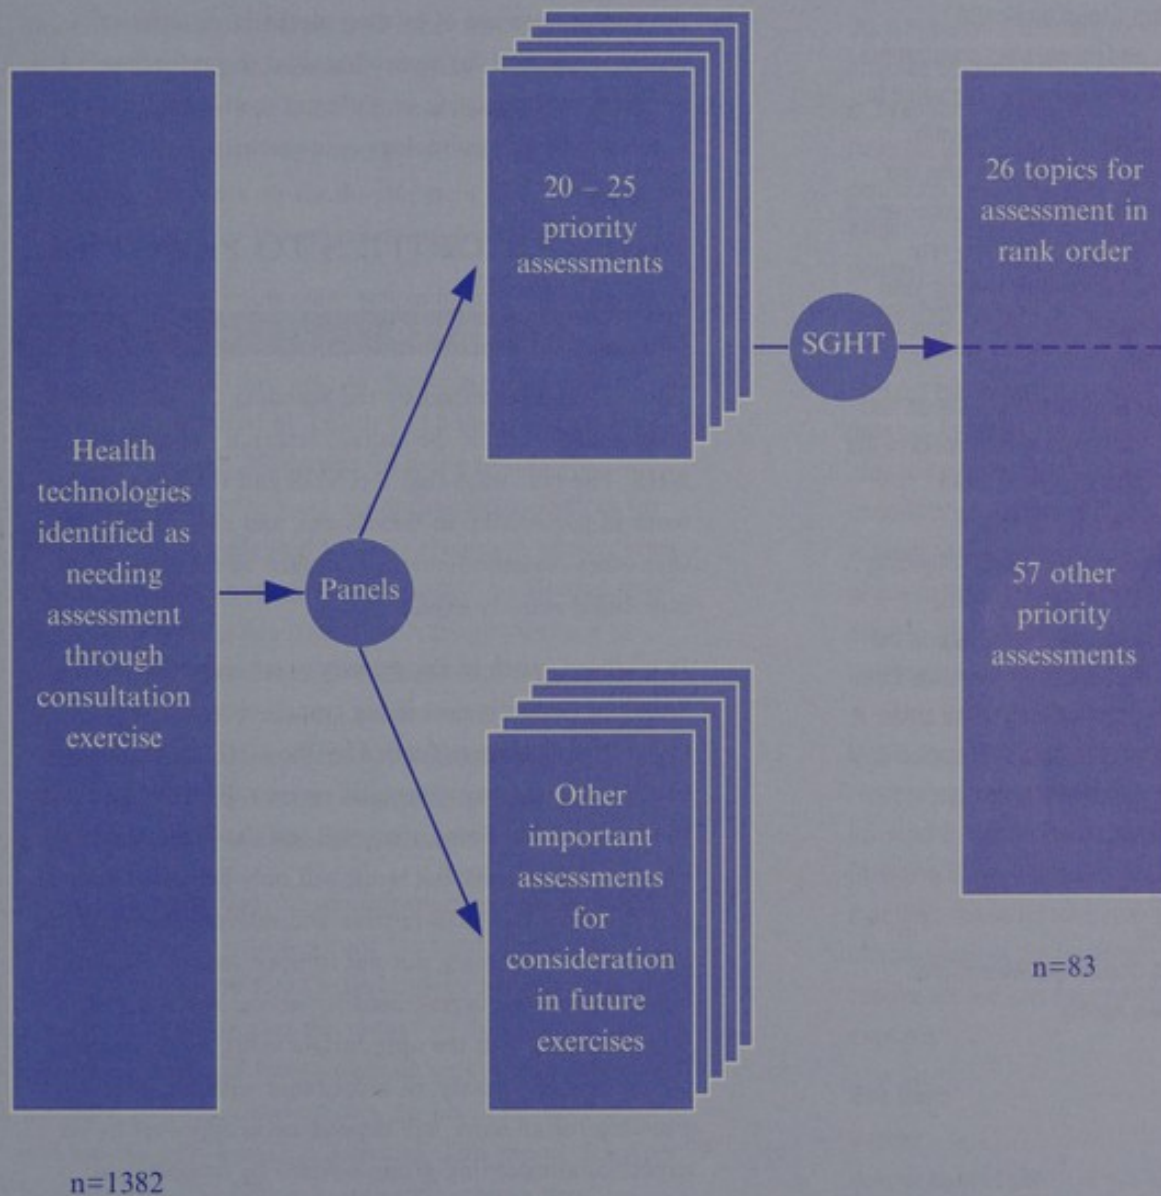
Health technologies identified as needing assessment through consultation exercise

n=1382

Panels

20 – 25 priority assessments

Other important assessments for consideration in future exercises

SGHT

26 topics for assessment in rank order

57 other priority assessments

n=83